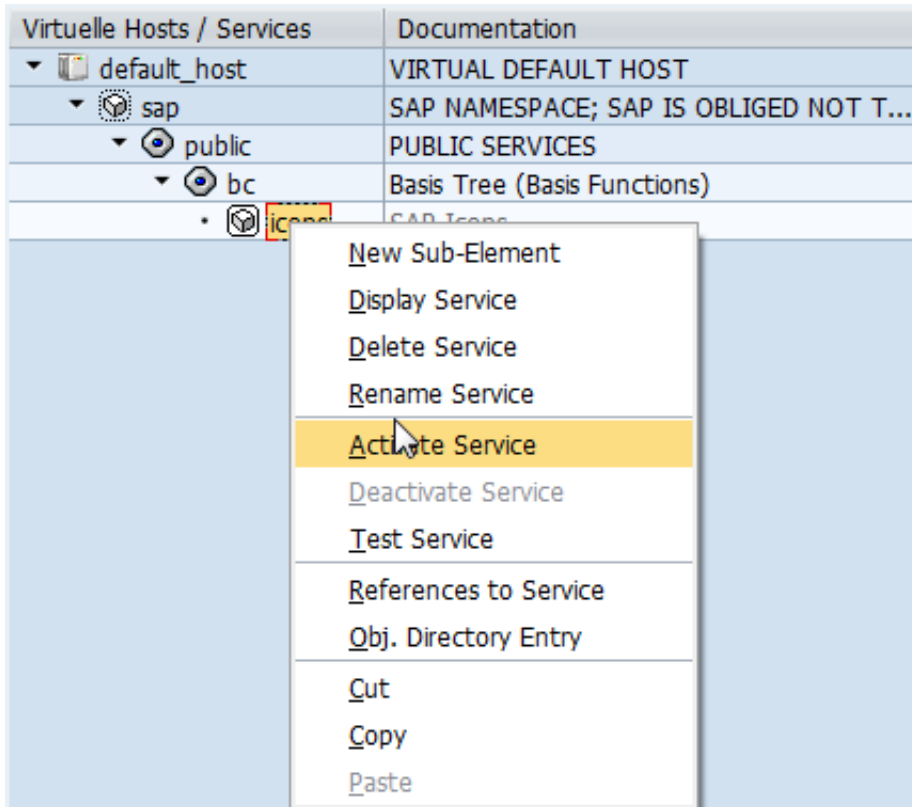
| Virtuelle Hosts / Services | Documentation |
|---|---|
| default_host | VIRTUAL DEFAULT HOST |
| sap | SAP NAMESPACE; SAP IS OBLIGED NOT T... |
| public | PUBLIC SERVICES |
| bc | Basis Tree (Basis Functions) |
| icons | SAP Icons |

New Sub-Element
Display Service
Delete Service
Rename Service
Activate Service
Deactivate Service
Test Service
References to Service
Obj. Directory Entry
Cut
Copy
Paste